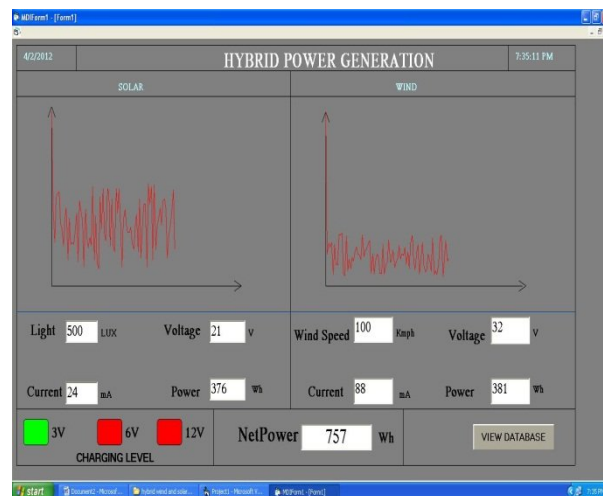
MDIForm1 - [Form1]

4/2/2012

HYBRID POWER GENERATION

7:35:11 PM

SOLAR

WIND

Light 500 LUX

Voltage 21 V

Wind Speed 100 Kmph

Voltage 32 V

Current 24 mA

Power 376 Wh

Current 88 mA

Power 381 Wh

3V

6V

12V

CHARGING LEVEL

NetPower 757 Wh

VIEW DATABASE

start

Document2 - Microsof...

hybrid wind and solar...

Project1 - Microsoft V...

MDIForm1 - [Form1]

7:35 PM